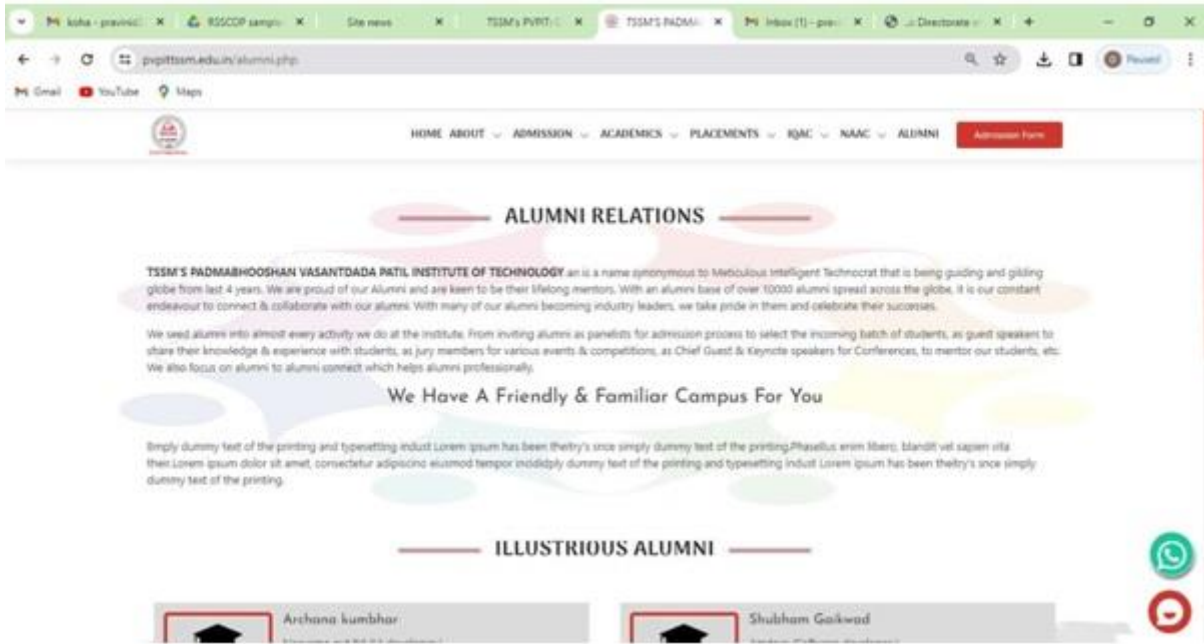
koha - pravinsi | RSSCOP sampl | Site news | TSSM's PVPIT | TSSM'S PADMA | Inbox (1) - prav | Directorate

pvpittssm.edu.in/alumni.php

Paused

Gmail YouTube Maps

HOME ABOUT ADMISSION ACADEMICS PLACEMENTS IQAC NAAC ALUMNI Admission Form

ALUMNI RELATIONS

TSSM'S PADMABHOOSHAN VASANTDADA PATIL INSTITUTE OF TECHNOLOGY an is a name synonymous to Meticulous Intelligent Technocrat that is being guiding and gilding globe from last 4 years. We are proud of our Alumni and are keen to be their lifelong mentors. With an alumni base of over 10000 alumni spread across the globe, it is our constant endeavour to connect & collaborate with our alumni. With many of our alumni becoming industry leaders, we take pride in them and celebrate their successes.

We seed alumni into almost every activity we do at the institute. From inviting alumni as panelists for admission process to select the incoming batch of students, as guest speakers to share their knowledge & experience with students, as jury members for various events & competitions, as Chief Guest & Keynote speakers for Conferences, to mentor our students, etc. We also focus on alumni to alumni connect which helps alumni professionally.

We Have A Friendly & Familiar Campus For You

Simply dummy text of the printing and typesetting indust Lorem Ipsum has been theitry's snce simply dummy text of the printing.Phasellus enim libero, blandit vel sapien vita then.Lorem ipsum dolor sit amet, consectetur adipiscing eiusmod tempor incididpy dummy text of the printing and typesetting indust Lorem Ipsum has been theitry's snce simply dummy text of the printing.

ILLUSTRIOUS ALUMNI

Archana kumbhar
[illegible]

Shubham Gaikwad
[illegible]